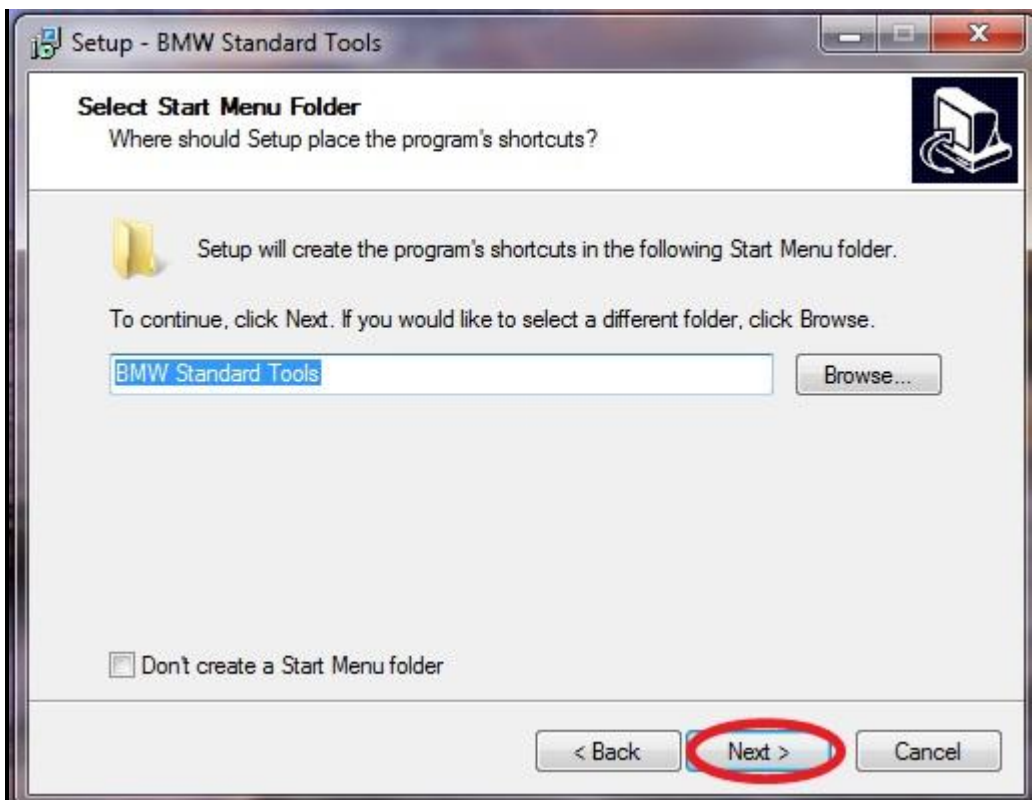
Setup - BMW Standard Tools

Select Start Menu Folder
Where should Setup place the program's shortcuts?

Setup will create the program's shortcuts in the following Start Menu folder.

To continue, click Next. If you would like to select a different folder, click Browse.

BMW Standard Tools

Browse...

Don't create a Start Menu folder

< Back

Next >

Cancel